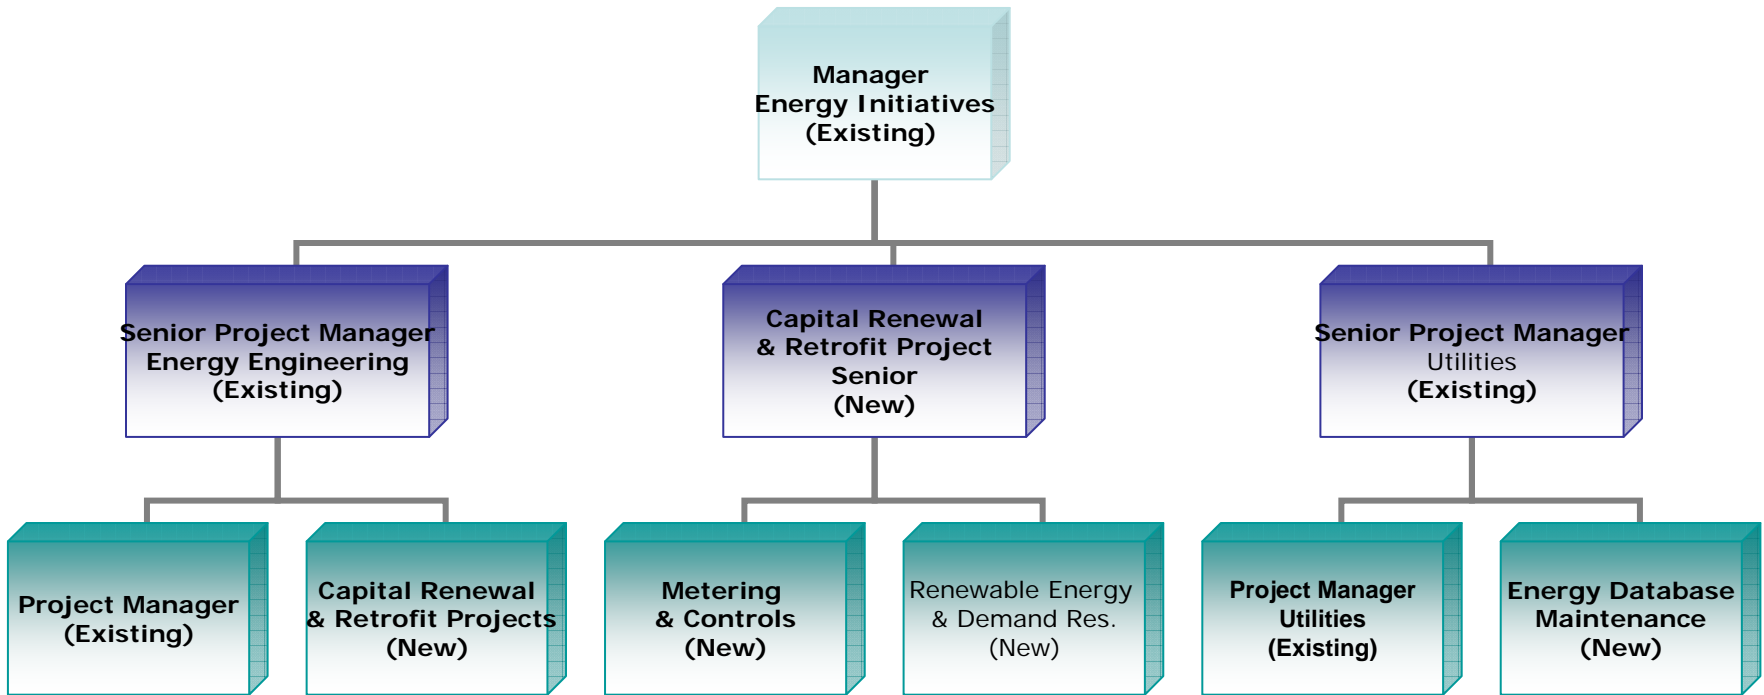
Manager
Energy Initiatives
(Existing)

Senior Project Manager
Energy Engineering
(Existing)

Capital Renewal
& Retrofit Project
Senior
(New)

Senior Project Manager
Utilities
(Existing)

Project Manager
(Existing)

Capital Renewal
& Retrofit Projects
(New)

Metering
& Controls
(New)

Renewable Energy
& Demand Res.
(New)

Project Manager
Utilities
(Existing)

Energy Database
Maintenance
(New)